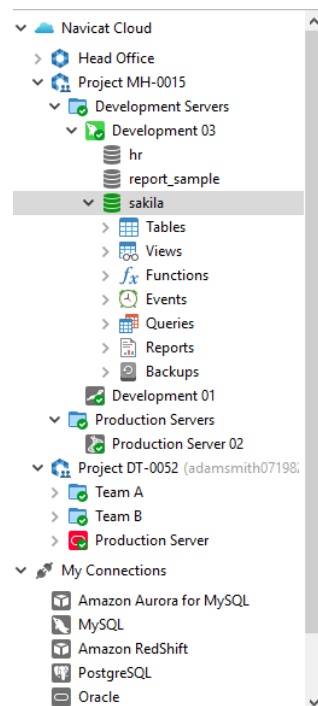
Navicat Cloud
Head Office
Project MH-0015
Development Servers
Development 03
hr
report_sample
sakila
Tables
Views
Functions
Events
Queries
Reports
Backups
Development 01
Production Servers
Production Server 02
Project DT-0052 (adamsmith07198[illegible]
Team A
Team B
Production Server
My Connections
Amazon Aurora for MySQL
MySQL
Amazon RedShift
PostgreSQL
Oracle